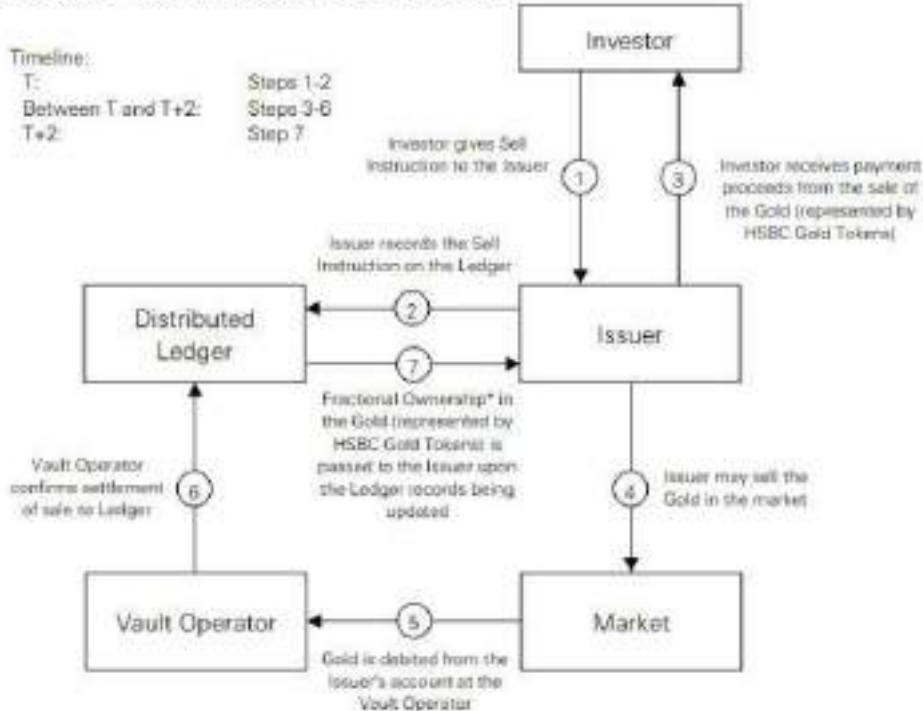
Timeline:
T: Steps 1-2
Between T and T+2: Steps 3-6
T+2: Step 7

Investor

Investor gives Sell Instruction to the Issuer

1

3

Investor receives payment proceeds from the sale of the Gold (represented by HSBC Gold Tokens)

Issuer records the Sell Instruction on the Ledger

Distributed Ledger

2

Issuer

7

Fractional Ownership* in the Gold (represented by HSBC Gold Tokens) is passed to the Issuer upon the Ledger records being updated

Vault Operator confirms settlement of sale to Ledger

6

4

Issuer may sell the Gold in the market

Vault Operator

5

Market

Gold is debited from the Issuer's account at the Vault Operator